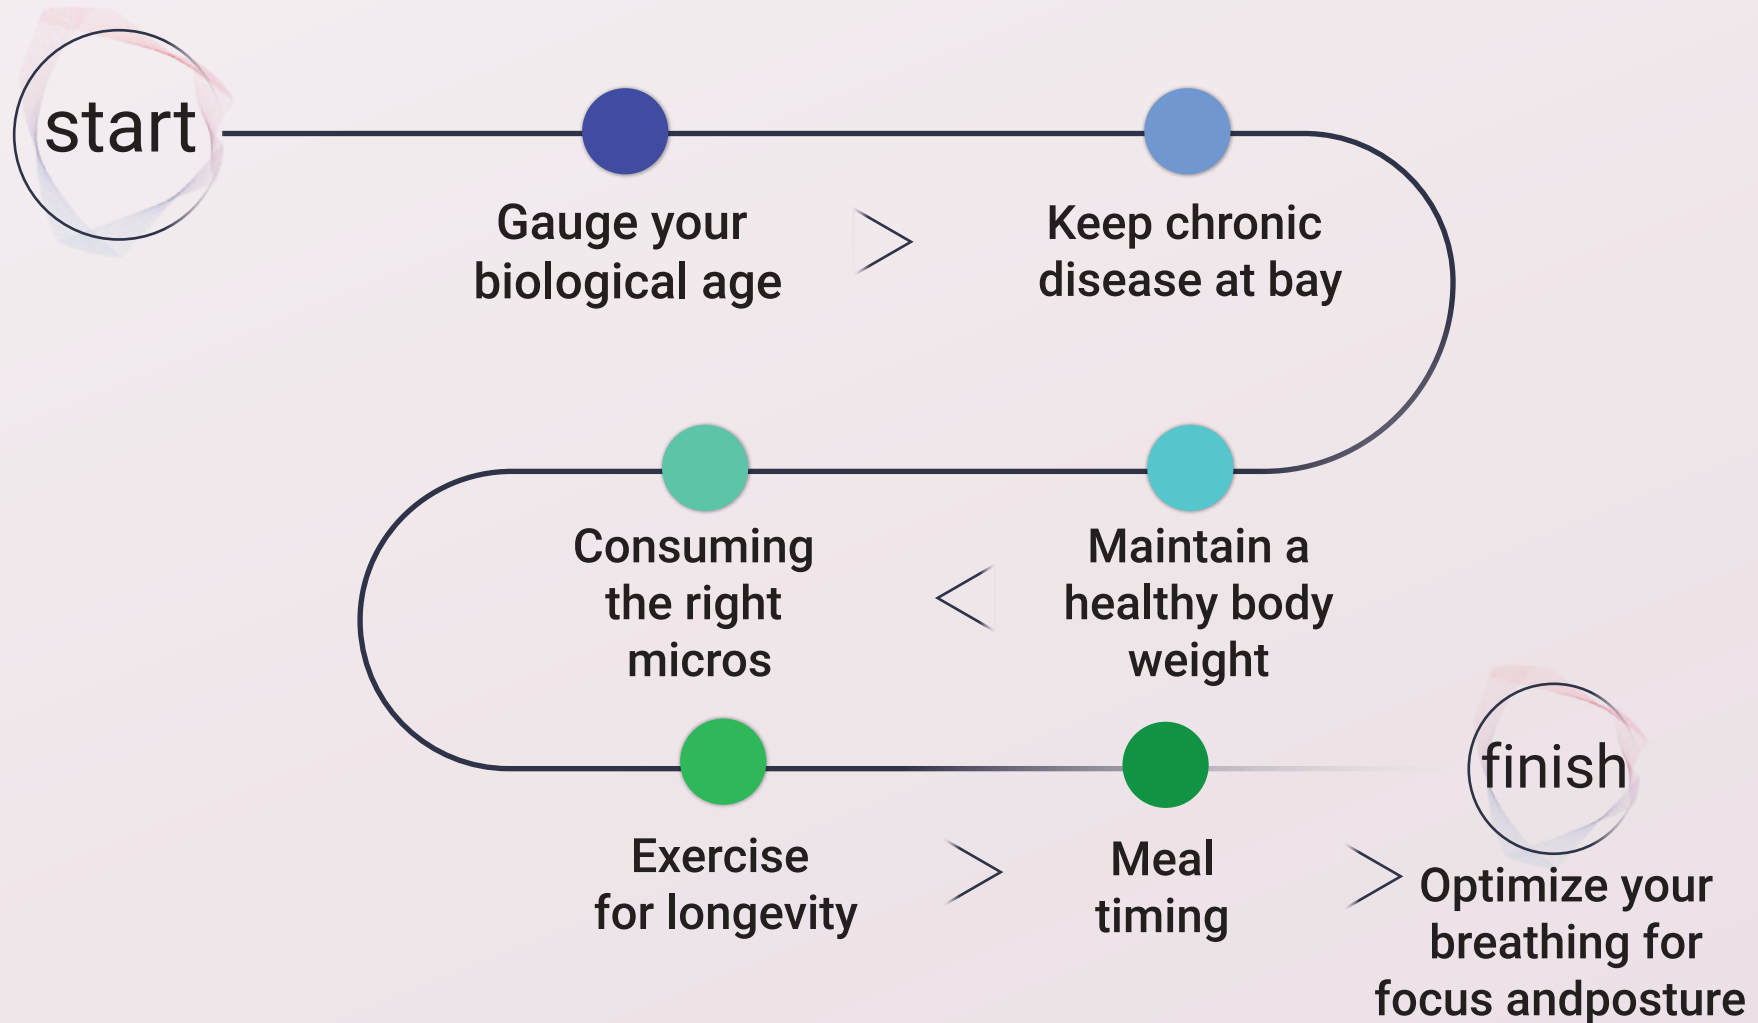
start

Gauge your biological age

Keep chronic disease at bay

Maintain a healthy body weight

Consuming the right micros

Exercise for longevity

Meal timing

finish

Optimize your breathing for focus andposture